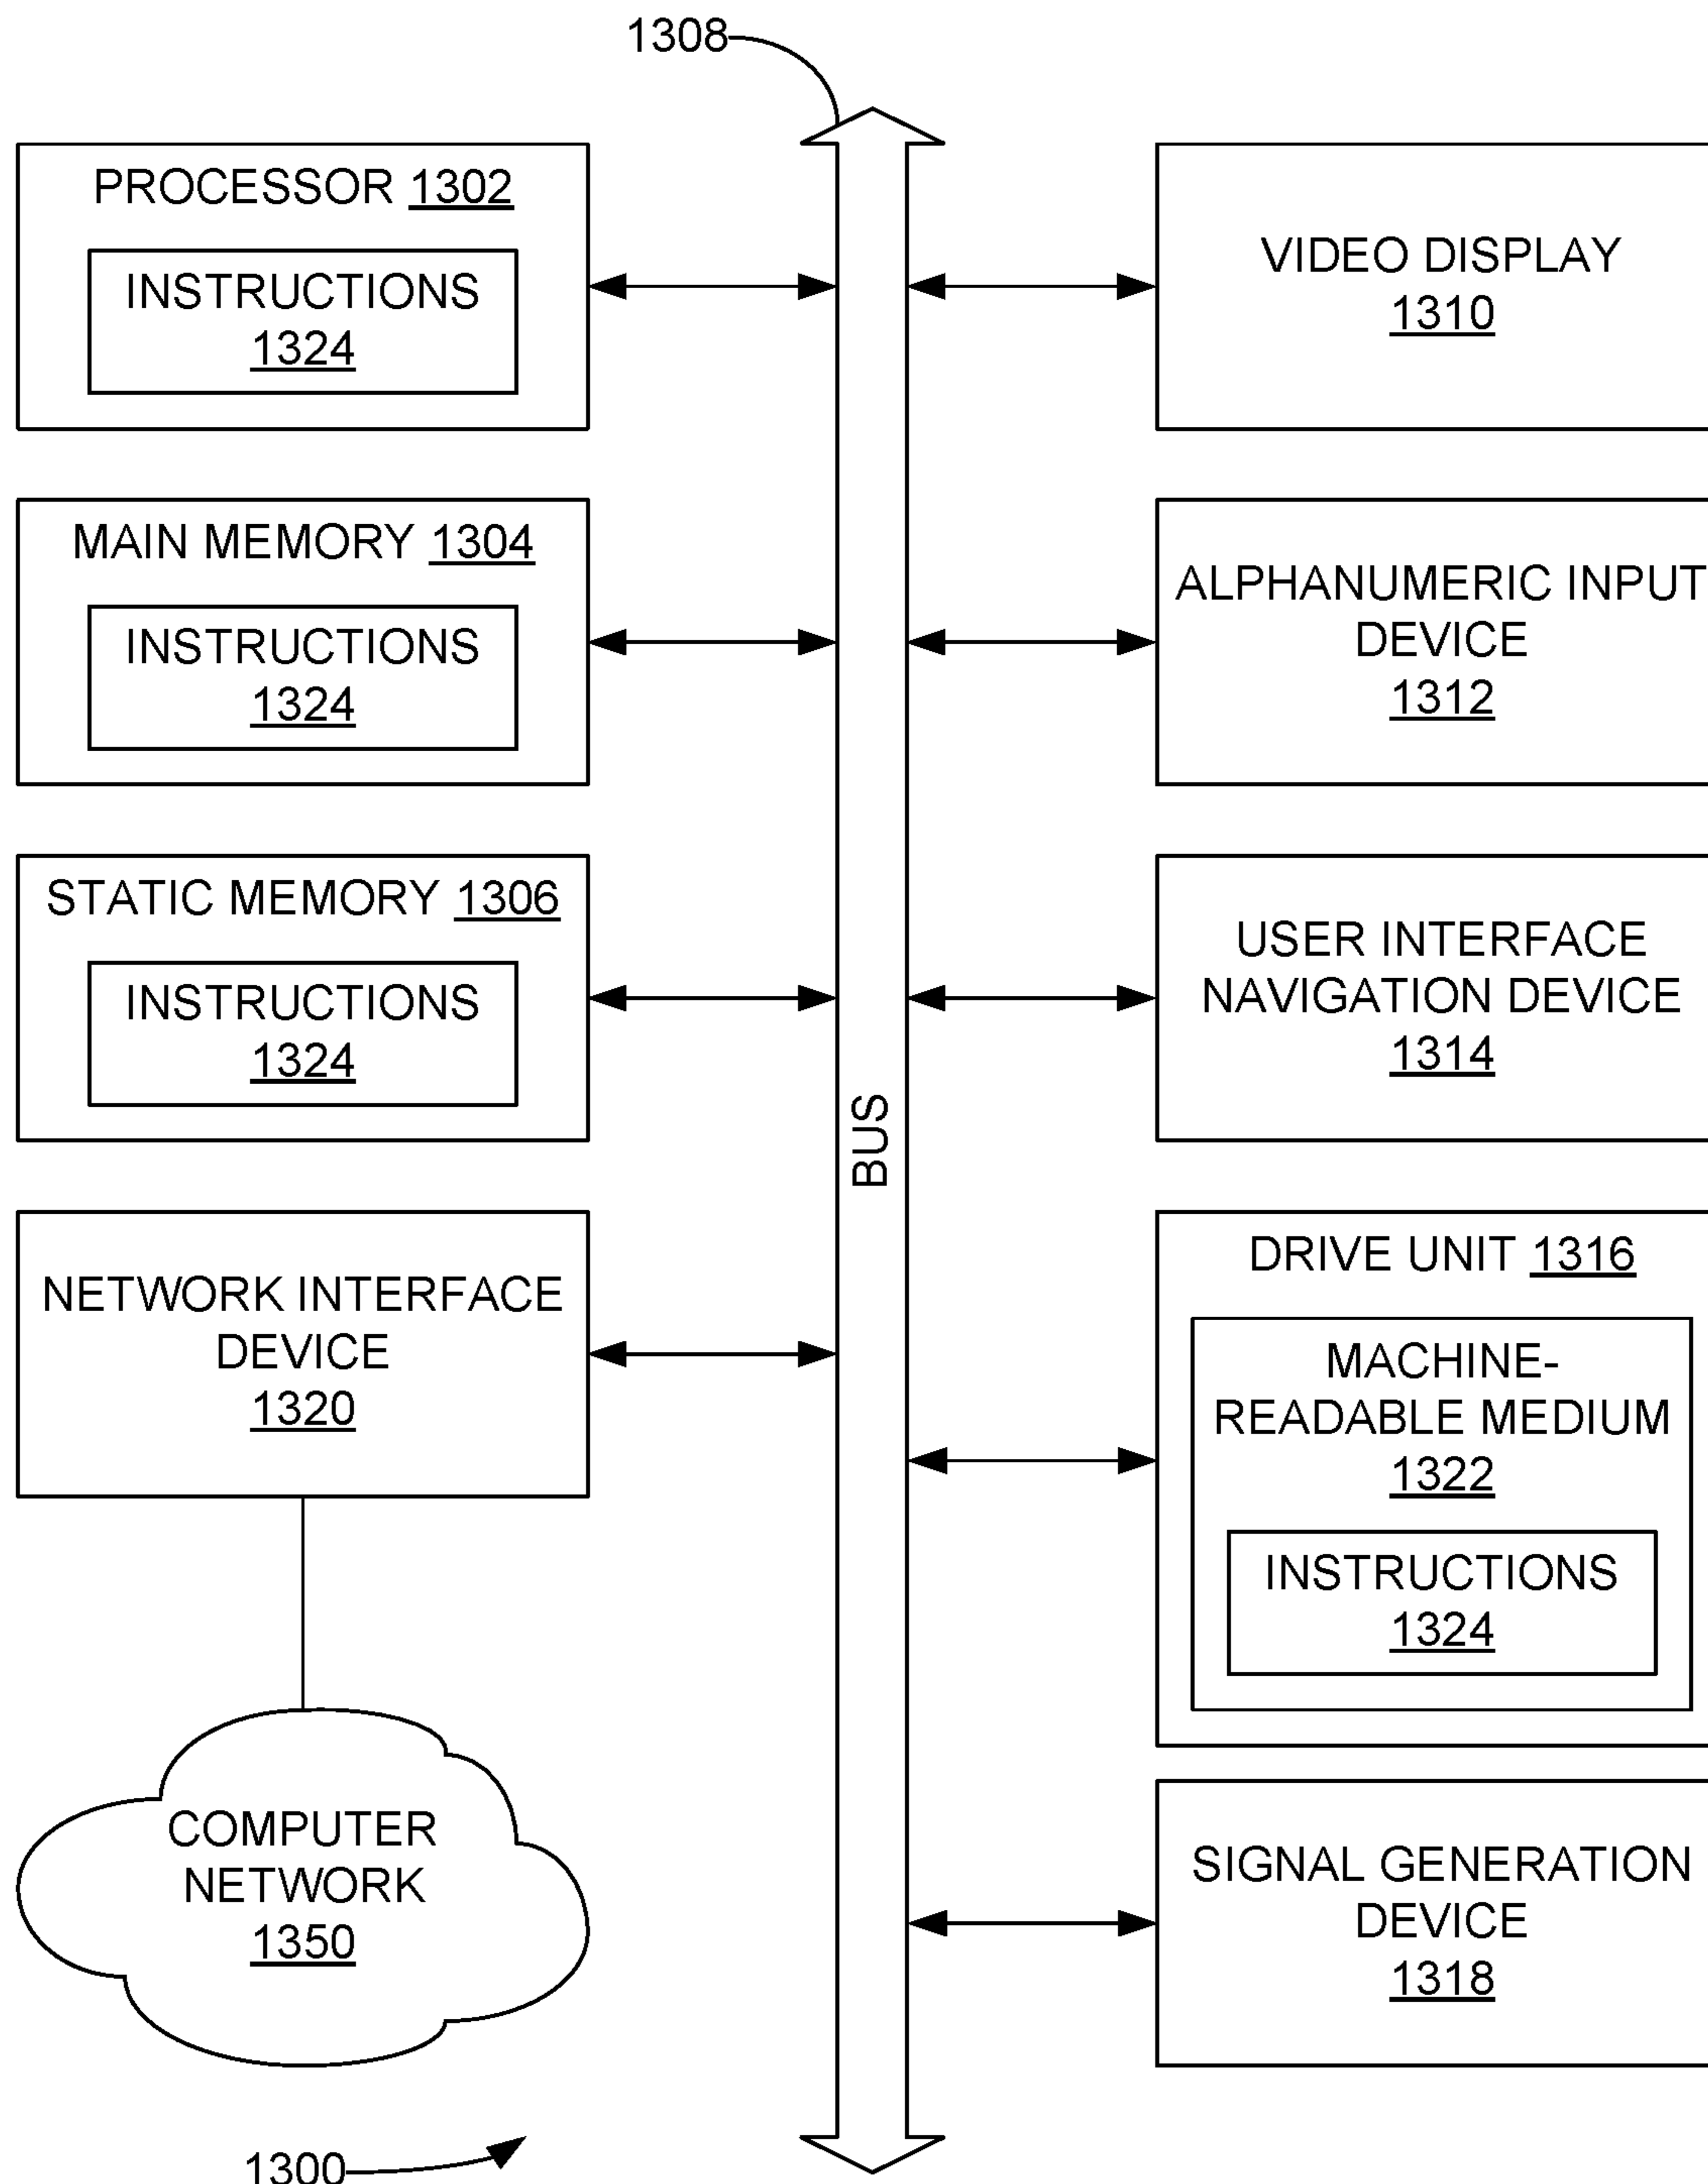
1308

PROCESSOR 1302

INSTRUCTIONS 1324

MAIN MEMORY 1304

INSTRUCTIONS 1324

STATIC MEMORY 1306

INSTRUCTIONS 1324

NETWORK INTERFACE DEVICE 1320

COMPUTER NETWORK 1350

BUS

VIDEO DISPLAY 1310

ALPHANUMERIC INPUT DEVICE 1312

USER INTERFACE NAVIGATION DEVICE 1314

DRIVE UNIT 1316

MACHINE-READABLE MEDIUM 1322

INSTRUCTIONS 1324

SIGNAL GENERATION DEVICE 1318

1300